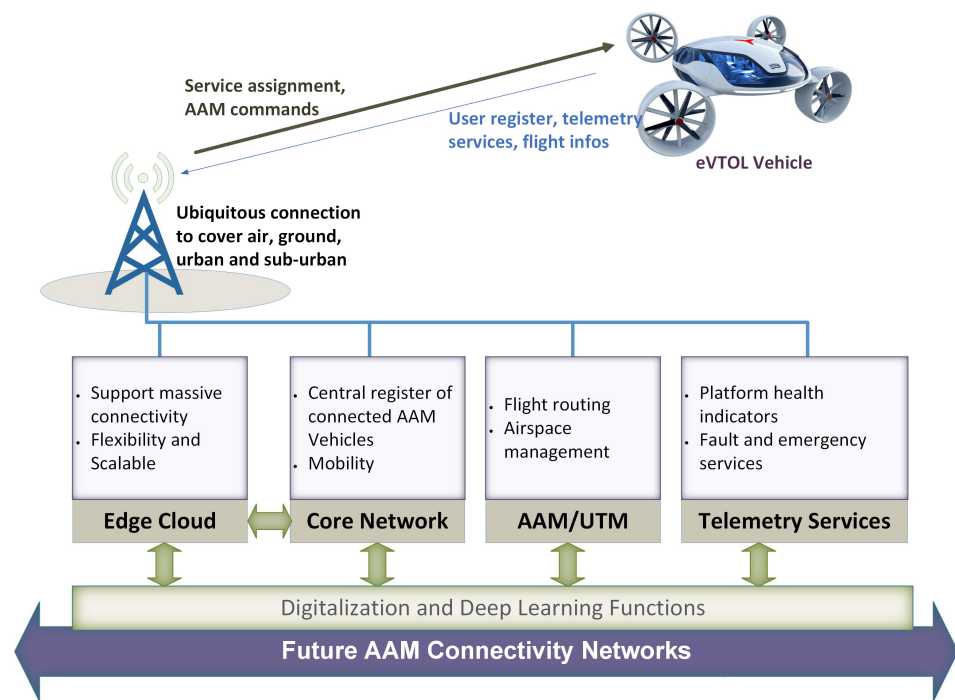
Service assignment, AAM commands

User register, telemetry services, flight infos

eVTOL Vehicle

Ubiquitous connection to cover air, ground, urban and sub-urban

- Support massive connectivity
- Flexibility and Scalable

Edge Cloud

- Central register of connected AAM Vehicles
- Mobility

Core Network

- Flight routing
- Airspace management

AAM/UTM

- Platform health indicators
- Fault and emergency services

Telemetry Services

Digitalization and Deep Learning Functions

Future AAM Connectivity Networks